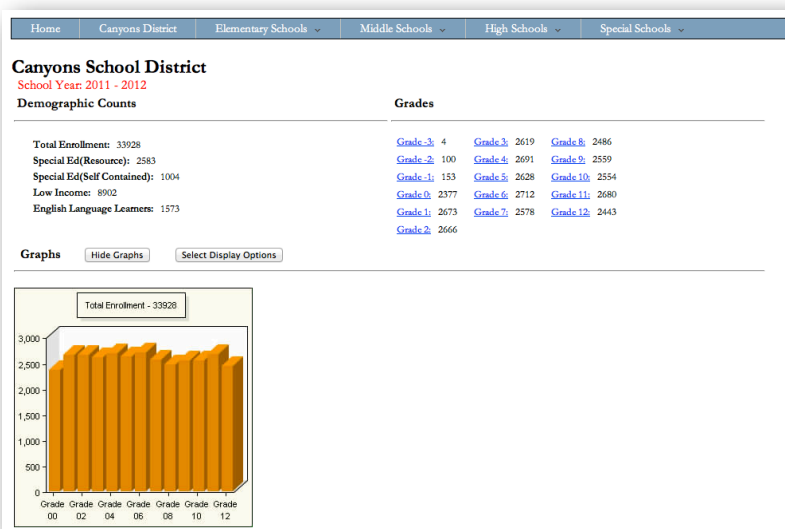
Home | Canyons District | Elementary Schools ⌄ | Middle Schools ⌄ | High Schools ⌄ | Special Schools ⌄

Canyons School District
School Year: 2011 - 2012

Demographic Counts

Total Enrollment: 33928
Special Ed(Resource): 2583
Special Ed(Self Contained): 1004
Low Income: 8902
English Language Learners: 1573

Grades

| | | | | | |
|---|---|---|---|---|---|
| Grade -3: | 4 | Grade 3: | 2619 | Grade 8: | 2486 |
| Grade -2: | 100 | Grade 4: | 2691 | Grade 9: | 2559 |
| Grade -1: | 153 | Grade 5: | 2628 | Grade 10: | 2554 |
| Grade 0: | 2377 | Grade 6: | 2712 | Grade 11: | 2680 |
| Grade 1: | 2673 | Grade 7: | 2578 | Grade 12: | 2443 |
| Grade 2: | 2666 | | | | |

Graphs Hide Graphs Select Display Options

Total Enrollment - 33928

3,000
2,500
2,000
1,500
1,000
500
0

Grade 00 Grade 02 Grade 04 Grade 06 Grade 08 Grade 10 Grade 12